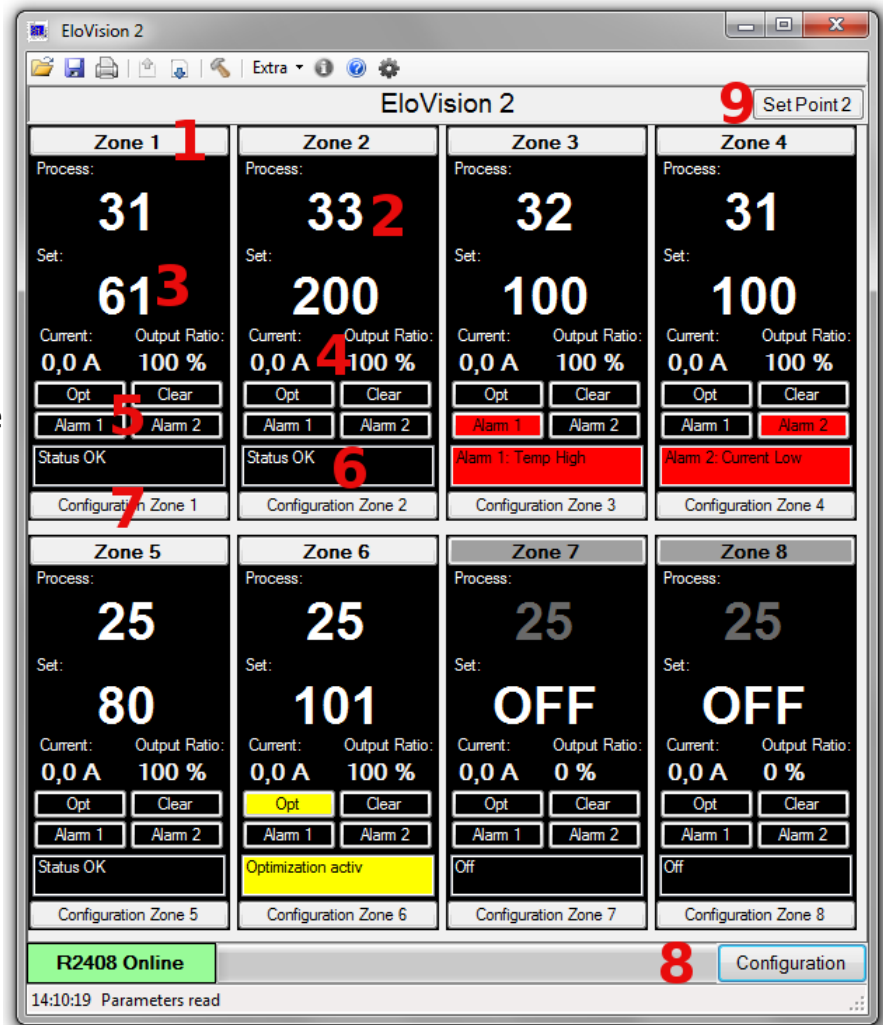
EloVision 2

Extra

EloVision 2

9 Set Point 2

Zone 1 1
Process:
31
Set:
61 3
Current: Output Ratio:
0,0 A 100 %
Opt Clear
Alarm 1 5 Alarm 2
Status OK
Configuration Zone 1 7

Zone 2
Process:
33 2
Set:
200
Current: Output Ratio:
0,0 A 4 100 %
Opt Clear
Alarm 1 Alarm 2
Status OK 6
Configuration Zone 2

Zone 3
Process:
32
Set:
100
Current: Output Ratio:
0,0 A 100 %
Opt Clear
Alarm 1 Alarm 2
Alarm 1: Temp High
Configuration Zone 3

Zone 4
Process:
31
Set:
100
Current: Output Ratio:
0,0 A 100 %
Opt Clear
Alarm 1 Alarm 2
Alarm 2: Current Low
Configuration Zone 4

Zone 5
Process:
25
Set:
80
Current: Output Ratio:
0,0 A 100 %
Opt Clear
Alarm 1 Alarm 2
Status OK
Configuration Zone 5

Zone 6
Process:
25
Set:
101
Current: Output Ratio:
0,0 A 100 %
Opt Clear
Alarm 1 Alarm 2
Optimization activ
Configuration Zone 6

Zone 7
Process:
25
Set:
OFF
Current: Output Ratio:
0,0 A 0 %
Opt Clear
Alarm 1 Alarm 2
Off
Configuration Zone 7

Zone 8
Process:
25
Set:
OFF
Current: Output Ratio:
0,0 A 0 %
Opt Clear
Alarm 1 Alarm 2
Off
Configuration Zone 8

R2408 Online 8 Configuration

14:10:19 Parameters read